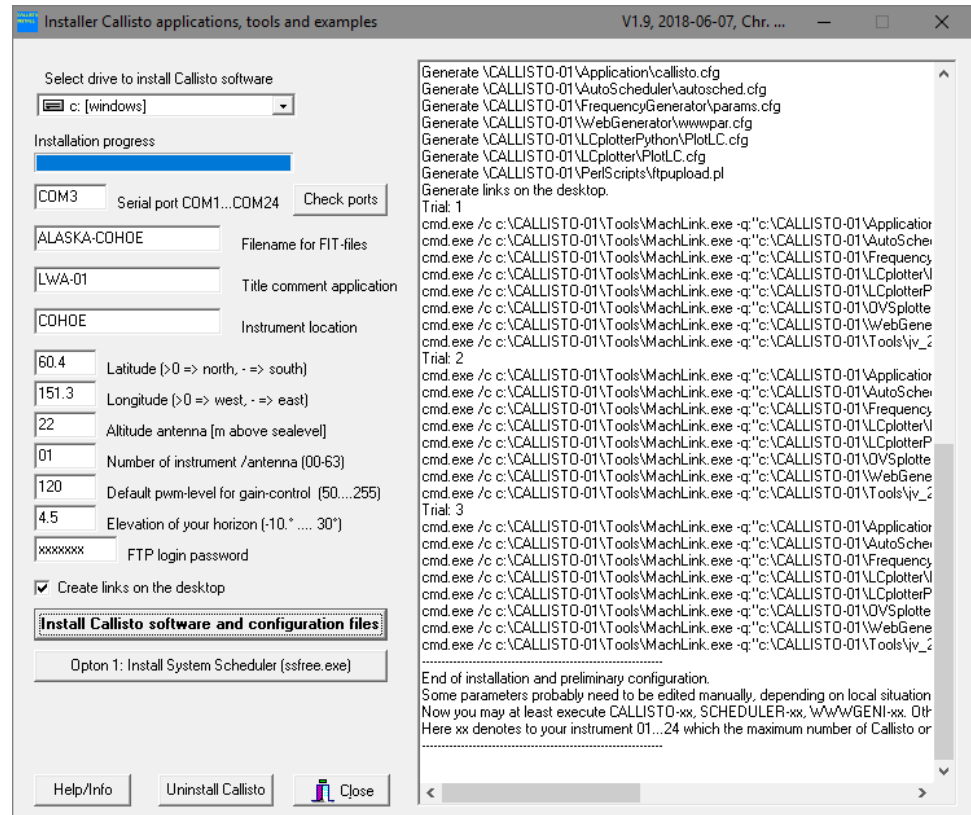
Installer Callisto applications, tools and examples V1.9, 2018-06-07, Chr. ...

Select drive to install Callisto software

c: [windows]

Installation progress

COM3 Serial port COM1...COM24 Check ports

ALASKA-COHOE Filename for FIT-files

LWA-01 Title comment application

COHOE Instrument location

60.4 Latitude (>0 => north, - => south)

151.3 Longitude (>0 => west, - => east)

22 Altitude antenna [m above sealevel]

01 Number of instrument /antenna (00-63)

120 Default pwm-level for gain-control (50....255)

4.5 Elevation of your horizon (-10.° .... 30°)

xxxxxxx FTP login password

Create links on the desktop

Install Callisto software and configuration files

Opton 1: Install System Scheduler (ssfree.exe)

Help/Info Uninstall Callisto Close

Generate \CALLISTO-01\Application\callisto.cfg
Generate \CALLISTO-01\AutoScheduler\autosched.cfg
Generate \CALLISTO-01\FrequencyGenerator\params.cfg
Generate \CALLISTO-01\WebGenerator\wwwpar.cfg
Generate \CALLISTO-01\LCplotterPython\PlotLC.cfg
Generate \CALLISTO-01\LCplotter\PlotLC.cfg
Generate \CALLISTO-01\PerlScripts\ftpupload.pl
Generate links on the desktop.
Trial: 1
cmd.exe /c c:\CALLISTO-01\Tools\MachLink.exe -q:"c:\CALLISTO-01\Application
cmd.exe /c c:\CALLISTO-01\Tools\MachLink.exe -q:"c:\CALLISTO-01\AutoSched
cmd.exe /c c:\CALLISTO-01\Tools\MachLink.exe -q:"c:\CALLISTO-01\Frequency
cmd.exe /c c:\CALLISTO-01\Tools\MachLink.exe -q:"c:\CALLISTO-01\LCplotter\
cmd.exe /c c:\CALLISTO-01\Tools\MachLink.exe -q:"c:\CALLISTO-01\LCplotterP
cmd.exe /c c:\CALLISTO-01\Tools\MachLink.exe -q:"c:\CALLISTO-01\OVSplotte
cmd.exe /c c:\CALLISTO-01\Tools\MachLink.exe -q:"c:\CALLISTO-01\WebGene
cmd.exe /c c:\CALLISTO-01\Tools\MachLink.exe -q:"c:\CALLISTO-01\Tools\jv_2
Trial: 2
cmd.exe /c c:\CALLISTO-01\Tools\MachLink.exe -q:"c:\CALLISTO-01\Application
cmd.exe /c c:\CALLISTO-01\Tools\MachLink.exe -q:"c:\CALLISTO-01\AutoSched
cmd.exe /c c:\CALLISTO-01\Tools\MachLink.exe -q:"c:\CALLISTO-01\Frequency
cmd.exe /c c:\CALLISTO-01\Tools\MachLink.exe -q:"c:\CALLISTO-01\LCplotter\
cmd.exe /c c:\CALLISTO-01\Tools\MachLink.exe -q:"c:\CALLISTO-01\LCplotterP
cmd.exe /c c:\CALLISTO-01\Tools\MachLink.exe -q:"c:\CALLISTO-01\OVSplotte
cmd.exe /c c:\CALLISTO-01\Tools\MachLink.exe -q:"c:\CALLISTO-01\WebGene
cmd.exe /c c:\CALLISTO-01\Tools\MachLink.exe -q:"c:\CALLISTO-01\Tools\jv_2
Trial: 3
cmd.exe /c c:\CALLISTO-01\Tools\MachLink.exe -q:"c:\CALLISTO-01\Application
cmd.exe /c c:\CALLISTO-01\Tools\MachLink.exe -q:"c:\CALLISTO-01\AutoSched
cmd.exe /c c:\CALLISTO-01\Tools\MachLink.exe -q:"c:\CALLISTO-01\Frequency
cmd.exe /c c:\CALLISTO-01\Tools\MachLink.exe -q:"c:\CALLISTO-01\LCplotter\
cmd.exe /c c:\CALLISTO-01\Tools\MachLink.exe -q:"c:\CALLISTO-01\LCplotterP
cmd.exe /c c:\CALLISTO-01\Tools\MachLink.exe -q:"c:\CALLISTO-01\OVSplotte
cmd.exe /c c:\CALLISTO-01\Tools\MachLink.exe -q:"c:\CALLISTO-01\WebGene
cmd.exe /c c:\CALLISTO-01\Tools\MachLink.exe -q:"c:\CALLISTO-01\Tools\jv_2
------------------------------------------------------------
End of installation and preliminary configuration.
Some parameters probably need to be edited manually, depending on local situation
Now you may at least execute CALLISTO-xx, SCHEDULER-xx, WWWGENI-xx. Oth
Here xx denotes to your instrument 01...24 which the maximum number of Callisto or
------------------------------------------------------------